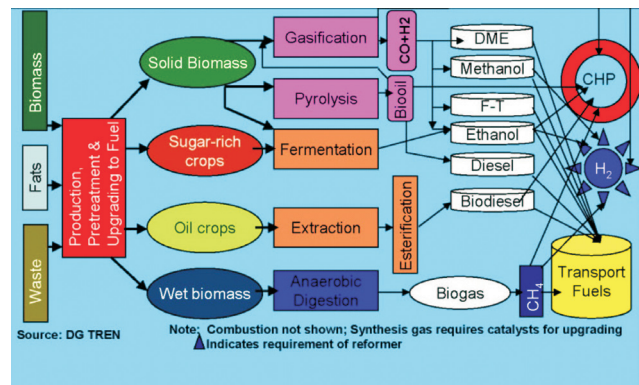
Biomass

Fats

Waste

Production, Pretreatment & Upgrading to Fuel

Solid Biomass

Sugar-rich crops

Oil crops

Wet biomass

Gasification

Pyrolysis

Fermentation

Extraction

Anaerobic Digestion

CO+H2

Biooil

Esterification

DME

Methanol

F-T

Ethanol

Diesel

Biodiesel

Biogas

$CH_4$

CHP

$H_2$

Transport Fuels

Source: DG TREN

Note: Combustion not shown; Synthesis gas requires catalysts for upgrading
Indicates requirement of reformer